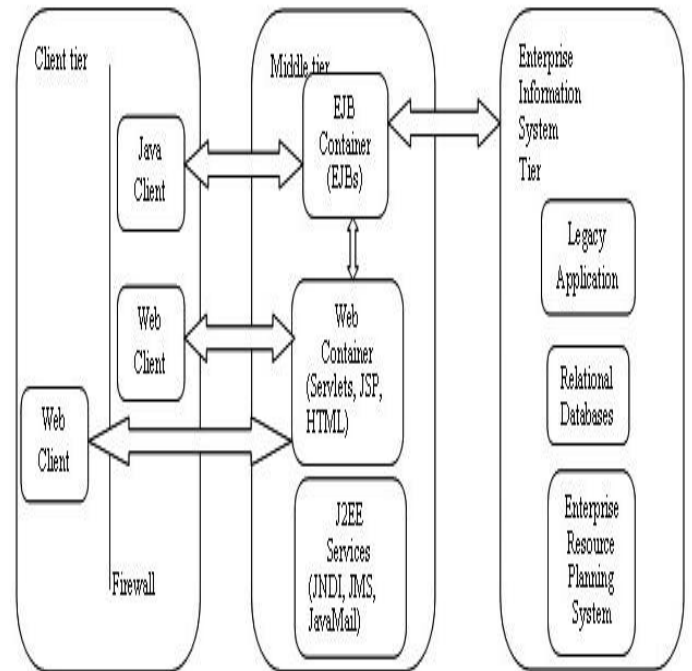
Client tier

Java Client

Web Client

Web Client

Firewall

Middle tier

EJB Container (EJBs)

Web Container (Servlets, JSP, HTML)

J2EE Services (JNDI, JMS, JavaMail)

Enterprise Information System Tier

Legacy Application

Relational Databases

Enterprise Resource Planning System